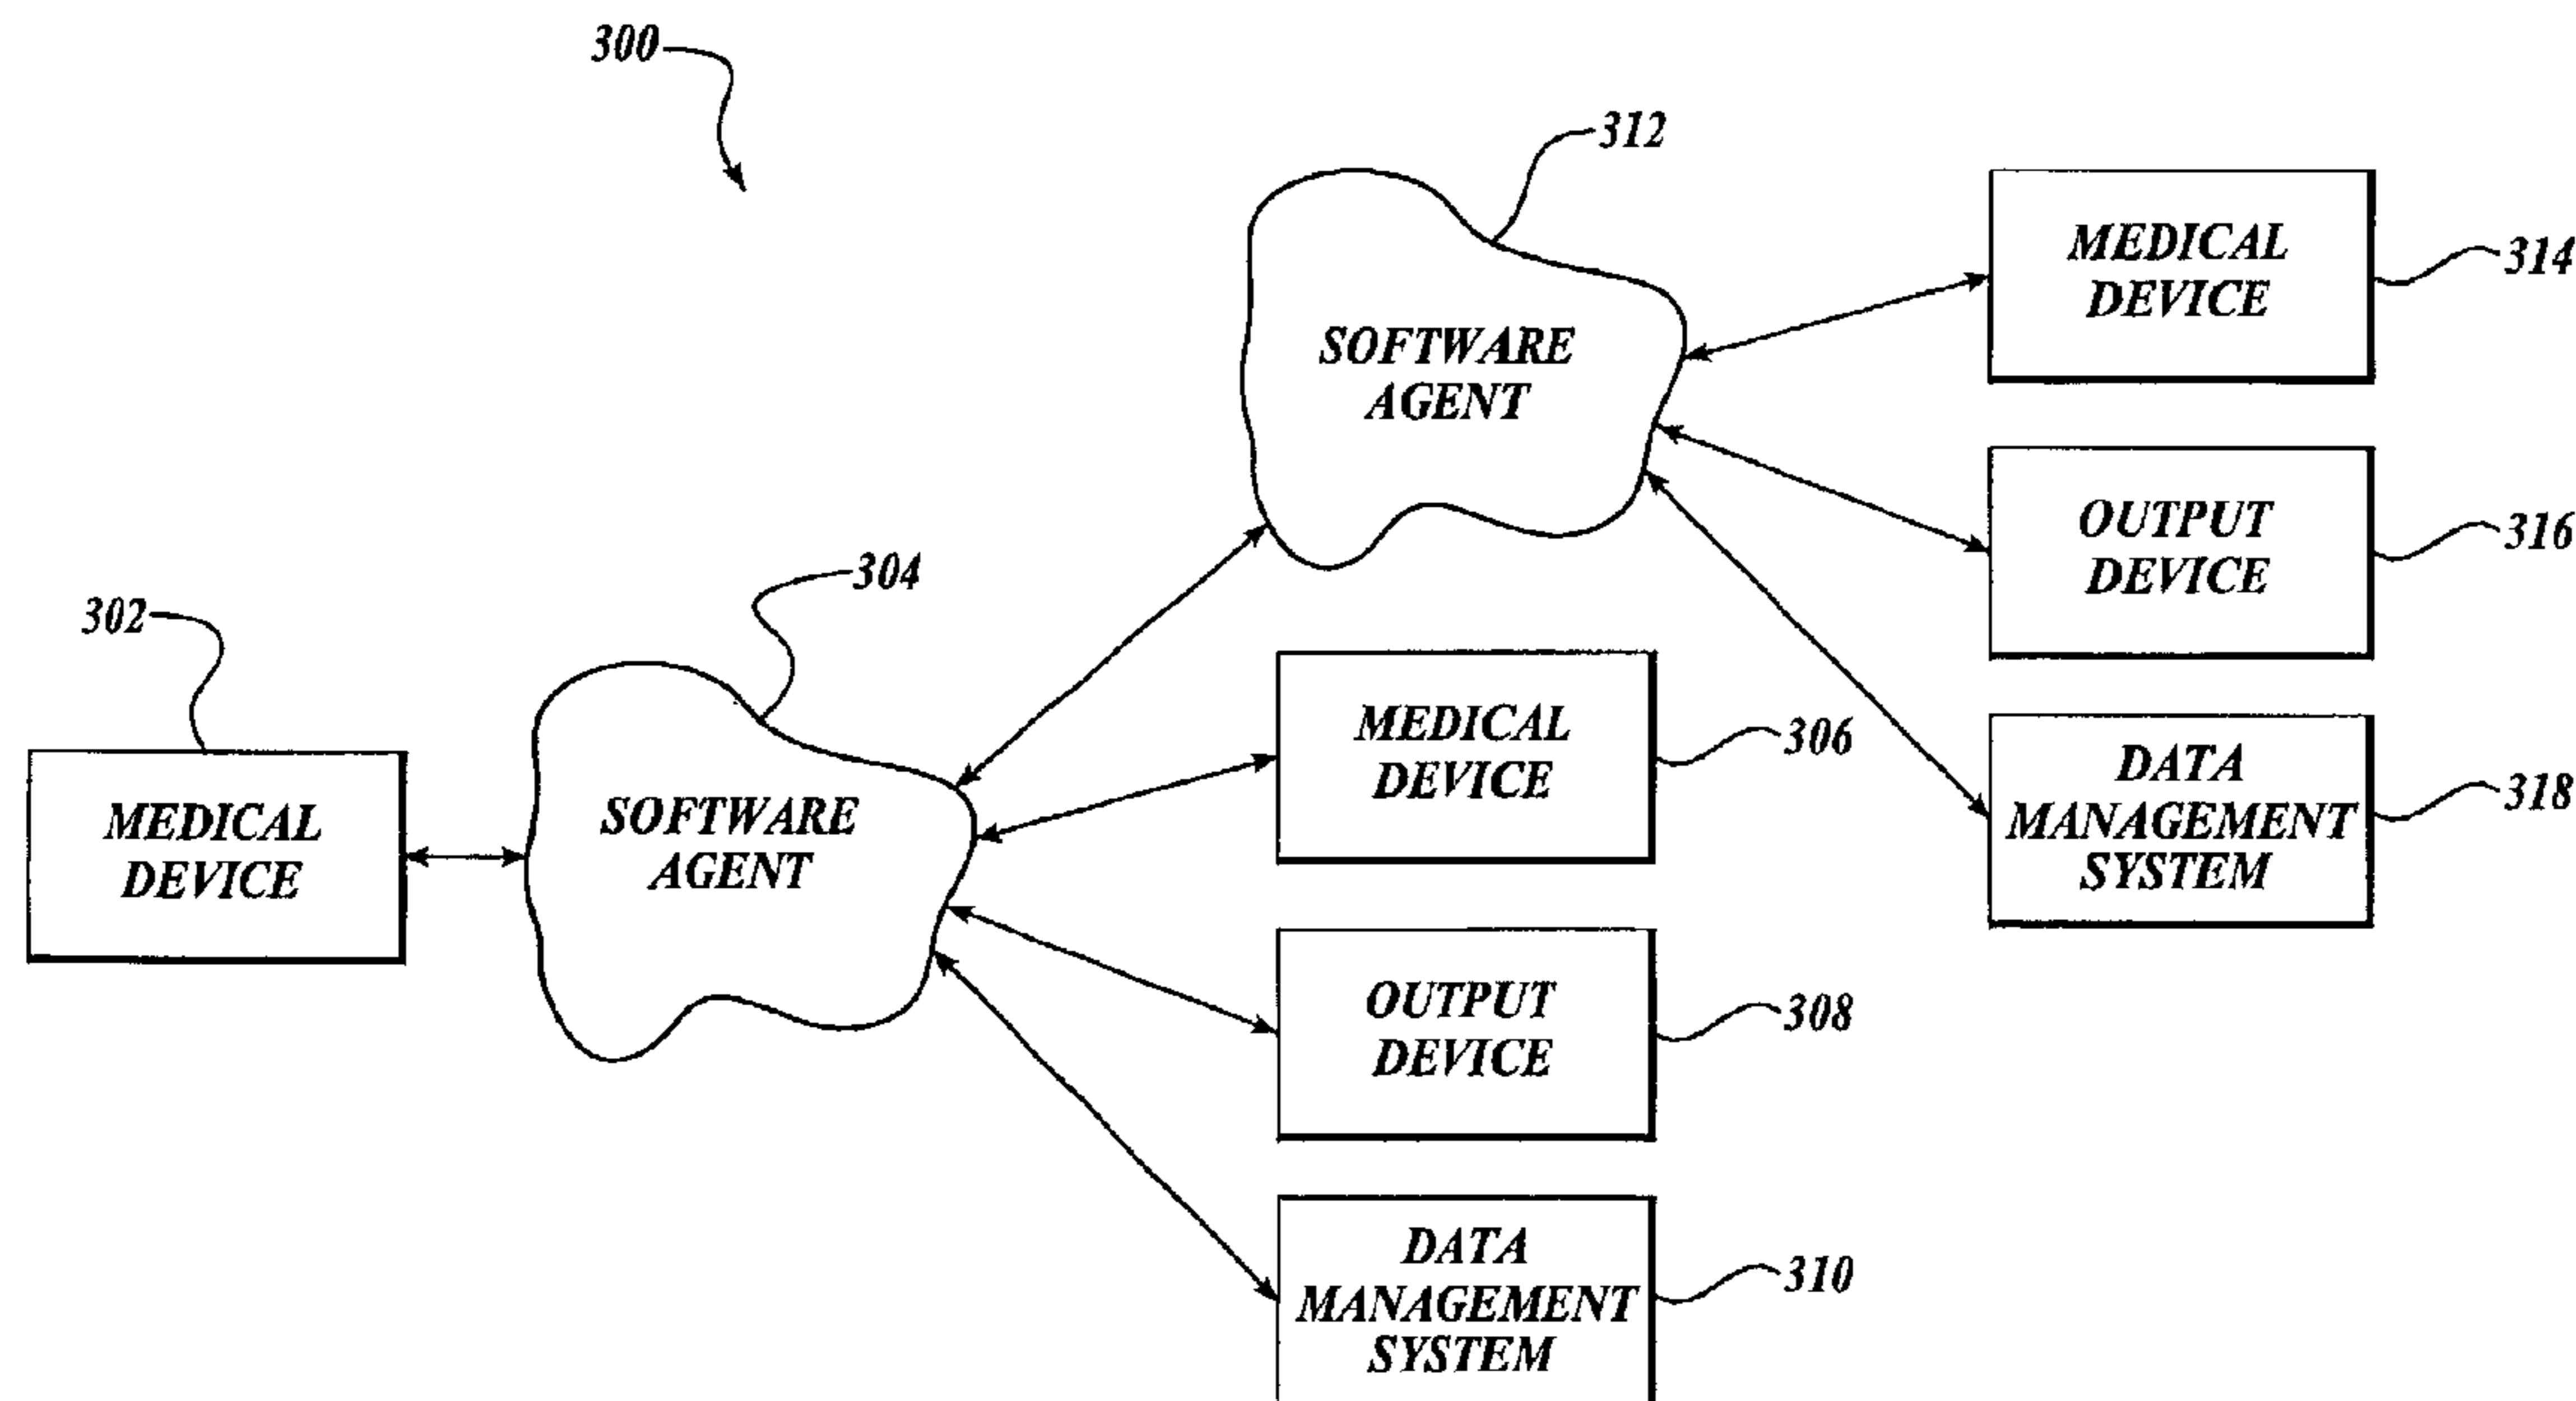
300

312

SOFTWARE AGENT

MEDICAL DEVICE

314

OUTPUT DEVICE

316

DATA MANAGEMENT SYSTEM

318

304

302

MEDICAL DEVICE

SOFTWARE AGENT

MEDICAL DEVICE

306

OUTPUT DEVICE

308

DATA MANAGEMENT SYSTEM

310